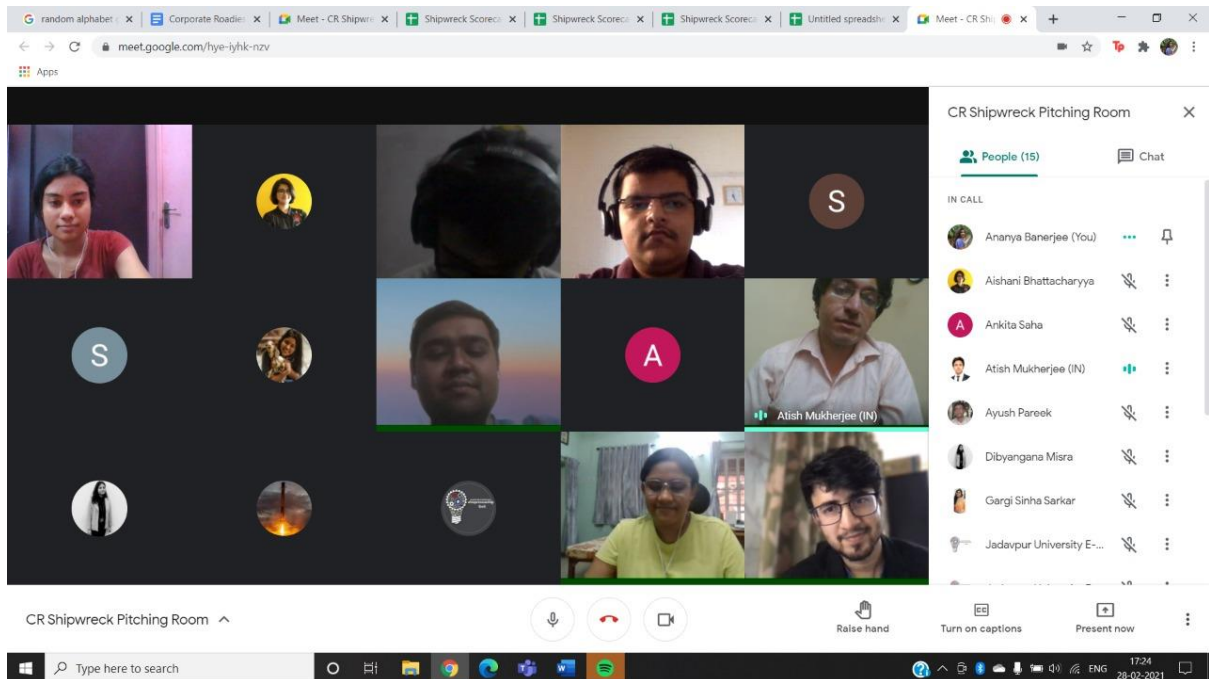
G random alphabet | Corporate Roadies | Meet - CR Shipwre | Shipwreck Scoreca | Shipwreck Scoreca | Shipwreck Scoreca | Untitled spreadshe | Meet - CR Shi

meet.google.com/hye-iyhk-nzv

Apps

S

S

A

Atish Mukherjee (IN)

CR Shipwreck Pitching Room

People (15)

Chat

IN CALL

Ananya Banerjee (You)

Aishani Bhattacharyya

Ankita Saha

Atish Mukherjee (IN)

Ayush Pareek

Dibyangana Misra

Gargi Sinha Sarkar

Jadavpur University E-...

CR Shipwreck Pitching Room

Raise hand

Turn on captions

Present now

Type here to search

ENG 17:24 28-02-2021